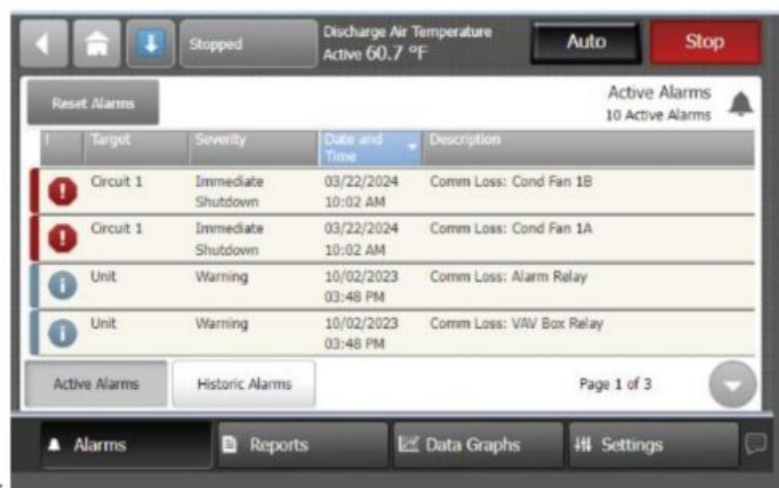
Stopped

Discharge Air Temperature
Active 60.7 °F

Auto

Stop

Reset Alarms

Active Alarms
10 Active Alarms

| ! | Target | Severity | Date and Time | Description |
|---|---|---|---|---|
| | Circuit 1 | Immediate Shutdown | 03/22/2024 10:02 AM | Comm Loss: Cond Fan 1B |
| | Circuit 1 | Immediate Shutdown | 03/22/2024 10:02 AM | Comm Loss: Cond Fan 1A |
| | Unit | Warning | 10/02/2023 03:48 PM | Comm Loss: Alarm Relay |
| | Unit | Warning | 10/02/2023 03:48 PM | Comm Loss: VAV Box Relay |

Active Alarms

Historic Alarms

Page 1 of 3

Alarms

Reports

Data Graphs

Settings